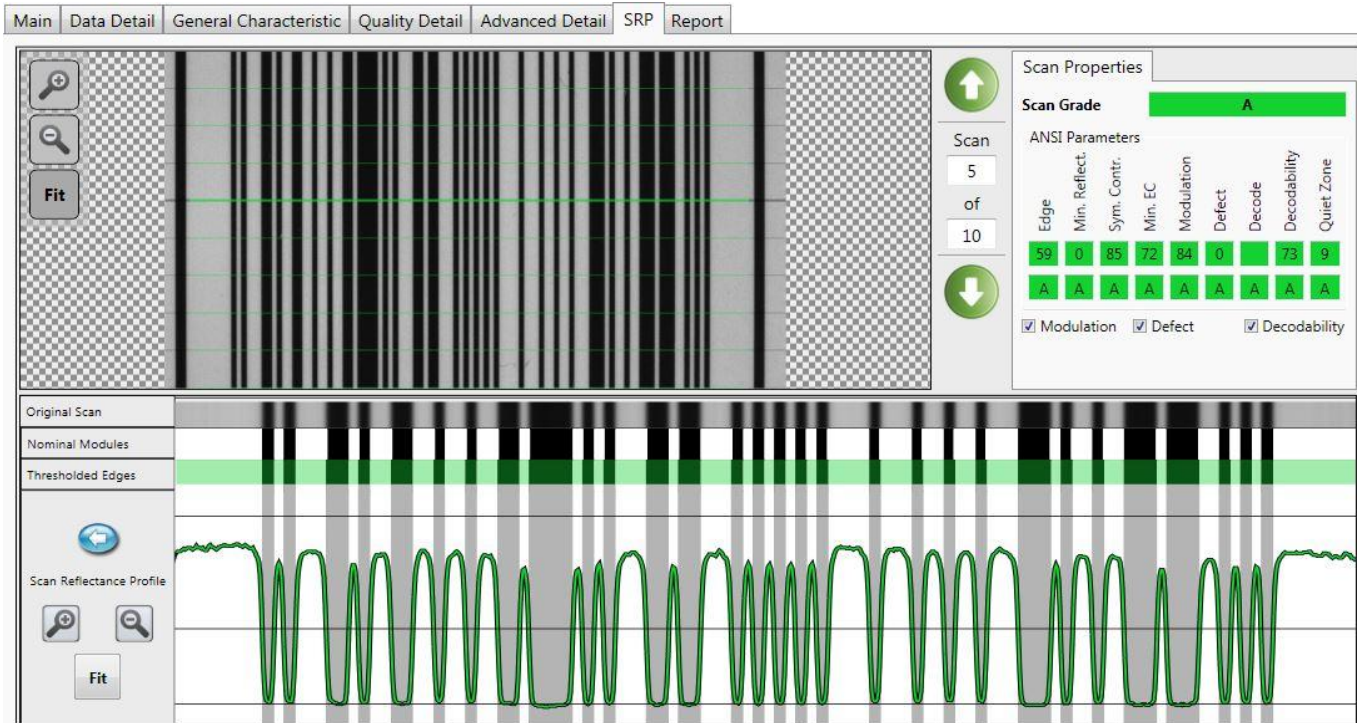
Main | Data Detail | General Characteristic | Quality Detail | Advanced Detail | SRP | Report

Fit

Scan
5
of
10

Scan Properties

Scan Grade A

ANSI Parameters

| Edge | Min. Reflect. | Sym. Contr. | Min. EC | Modulation | Defect | Decode | Decodability | Quiet Zone |
|---|---|---|---|---|---|---|---|---|
| 59 | 0 | 85 | 72 | 84 | 0 | | 73 | 9 |
| A | A | A | A | A | A | A | A | A |

☑ Modulation ☑ Defect ☑ Decodability

Original Scan
Nominal Modules
Thresholded Edges

Scan Reflectance Profile

Fit